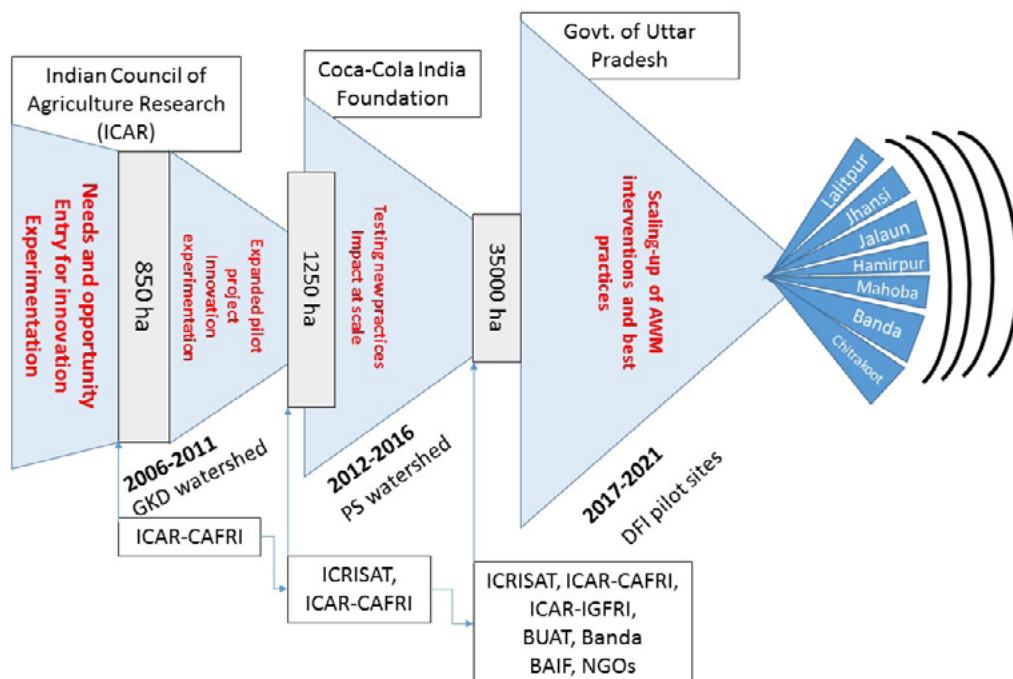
Indian Council of Agriculture Research (ICAR)

Needs and opportunity
Entry for innovation
Experimentation

850 ha

Expanded pilot project
Innovation experimentation

2006-2011
GKD watershed

ICAR-CAFRI

Coca-Cola India Foundation

1250 ha

Testing new practices
Impact at scale

2012-2016
PS watershed

ICRISAT, ICAR-CAFRI

Govt. of Uttar Pradesh

35000 ha

Scaling-up of AWM interventions and best practices

2017-2021
DFI pilot sites

ICRISAT, ICAR-CAFRI, ICAR-IGFRI, BUAT, Banda BAIF, NGOs

Lalitpur
Jhansi
Jalaun
Hamirpur
Mahoba
Banda
Chitrakoot